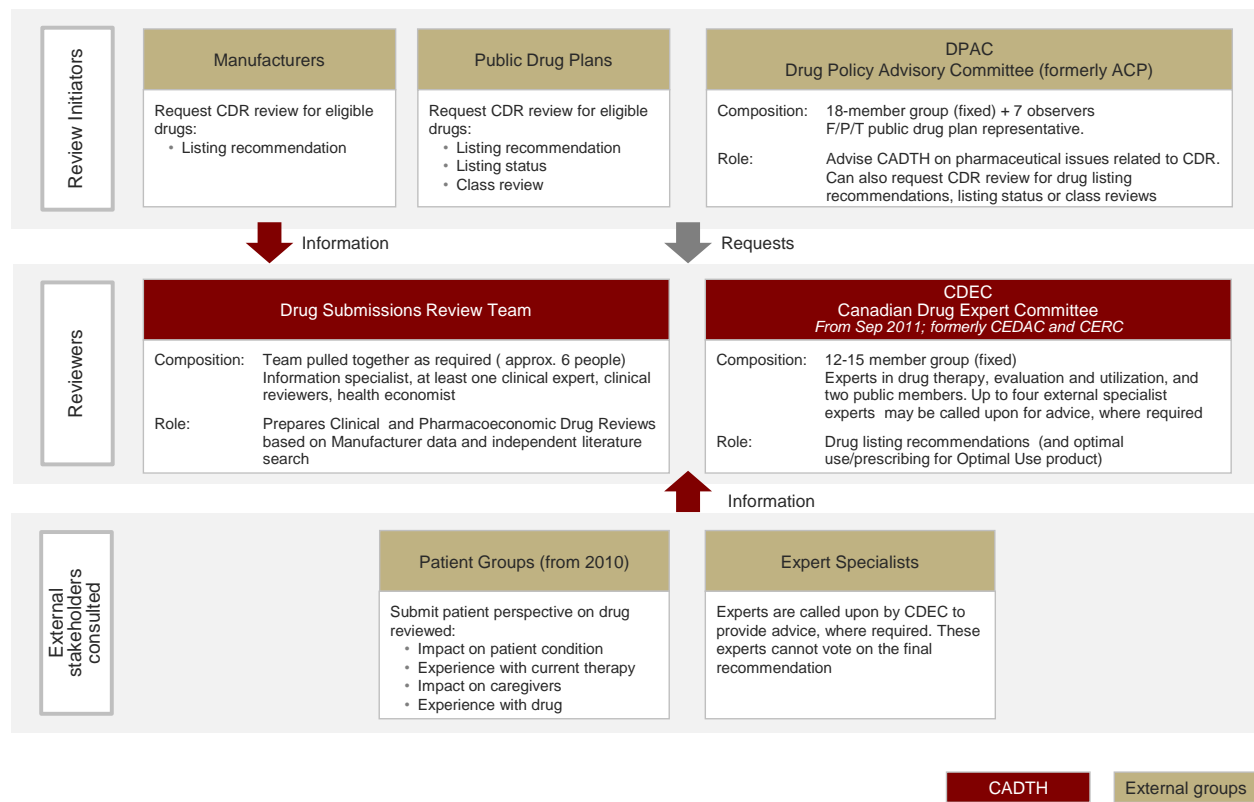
Review Initiators

Manufacturers

Request CDR review for eligible drugs:
• Listing recommendation

Public Drug Plans

Request CDR review for eligible drugs:
• Listing recommendation
• Listing status
• Class review

DPAC
Drug Policy Advisory Committee (formerly ACP)

Composition: 18-member group (fixed) + 7 observers
F/P/T public drug plan representative.

Role: Advise CADTH on pharmaceutical issues related to CDR. Can also request CDR review for drug listing recommendations, listing status or class reviews

Information

Requests

Reviewers

Drug Submissions Review Team

Composition: Team pulled together as required ( approx. 6 people) Information specialist, at least one clinical expert, clinical reviewers, health economist

Role: Prepares Clinical and Pharmacoeconomic Drug Reviews based on Manufacturer data and independent literature search

CDEC
Canadian Drug Expert Committee
From Sep 2011; formerly CEDAC and CERC

Composition: 12-15 member group (fixed)
Experts in drug therapy, evaluation and utilization, and two public members. Up to four external specialist experts may be called upon for advice, where required

Role: Drug listing recommendations (and optimal use/prescribing for Optimal Use product)

Information

External stakeholders consulted

Patient Groups (from 2010)

Submit patient perspective on drug reviewed:
• Impact on patient condition
• Experience with current therapy
• Impact on caregivers
• Experience with drug

Expert Specialists

Experts are called upon by CDEC to provide advice, where required. These experts cannot vote on the final recommendation

CADTH

External groups